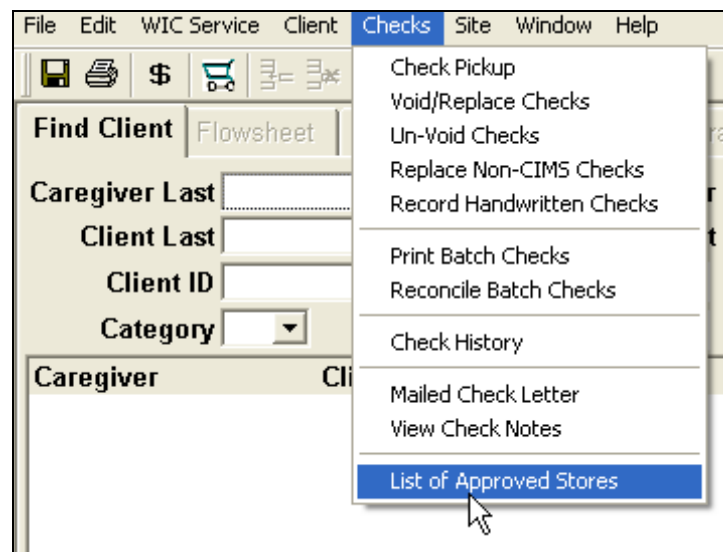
File Edit WIC Service Client Checks Site Window Help

$

Find Client Flowsheet

Caregiver Last

Client Last

Client ID

Category

Caregiver Cli

Check Pickup
Void/Replace Checks
Un-Void Checks
Replace Non-CIMS Checks
Record Handwritten Checks

Print Batch Checks
Reconcile Batch Checks

Check History

Mailed Check Letter
View Check Notes

List of Approved Stores